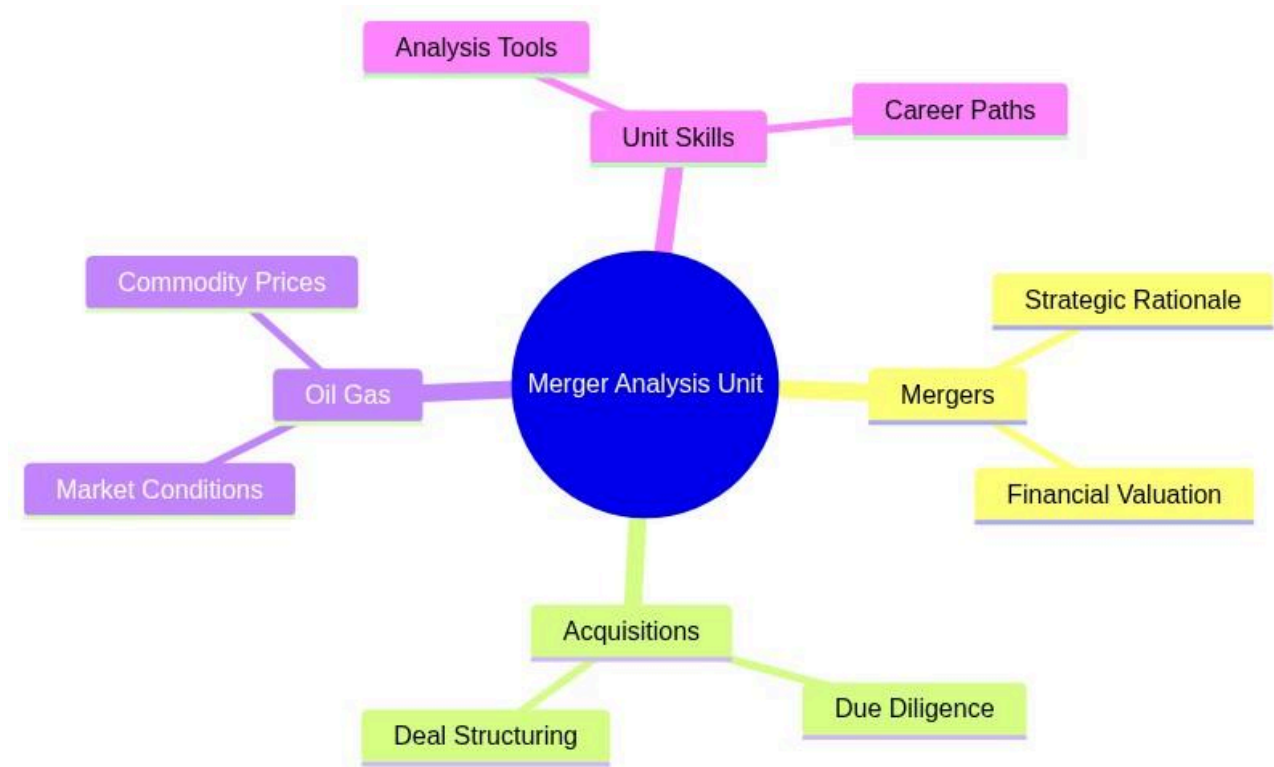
Analysis Tools

Unit Skills

Career Paths

Commodity Prices

Oil Gas

Market Conditions

Merger Analysis Unit

Strategic Rationale

Mergers

Financial Valuation

Acquisitions

Due Diligence

Deal Structuring